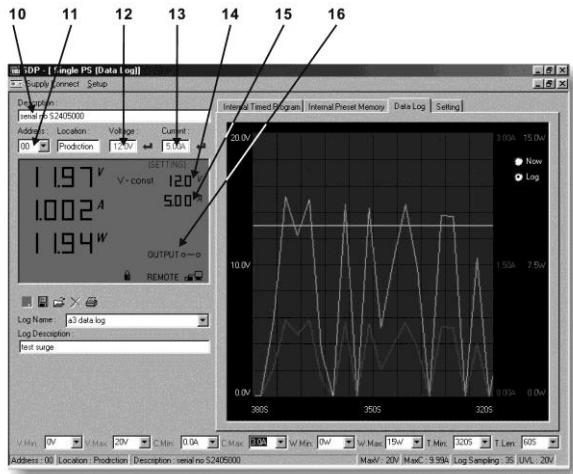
10 11 12 13 14 15 16

SDP - [Single PS (Data Log)]

Supply Connect Setup

Description :
serial no S2405000

Address : Location : Voltage : Current :
00 Prodction 12.0V 5.00A

[SETTING]

11.97 V V-const 12.0 V
1.002 A 5.00 A
11.94 W OUTPUT

REMOTE

Log Name : a3 data log
Log Description :
test surge

Internal Timed Program | Internal Preset Memory | Data Log | Setting

20.0V 3.00A 15.0W
10.0V 1.50A 7.5W
0.0V 0.00A 0.0W

Now
Log

380S 350S 320S

V Min. 0V V Max. 20V C Min. 0.0A C Max. 3.0A W Min. 0W W Max. 15W T Min. 320S T Len. 60S

Address : 00 | Location : Prodction | Description : serial no S2405000 | MaxV : 20V | MaxC : 9.99A | Log Sampling : 3S | UVL : 20V